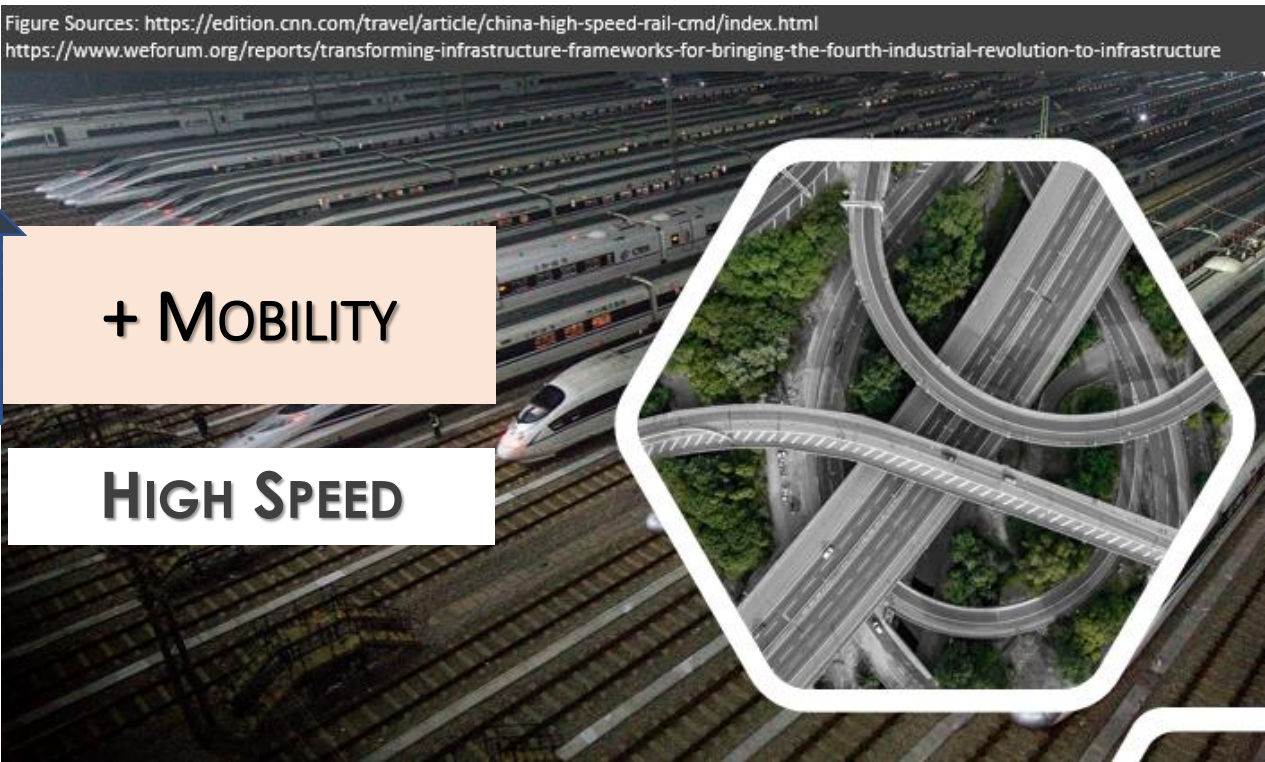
Figure Sources: https://edition.cnn.com/travel/article/china-high-speed-rail-cmd/index.html
https://www.weforum.org/reports/transforming-infrastructure-frameworks-for-bringing-the-fourth-industrial-revolution-to-infrastructure

+ MOBILITY

HIGH SPEED